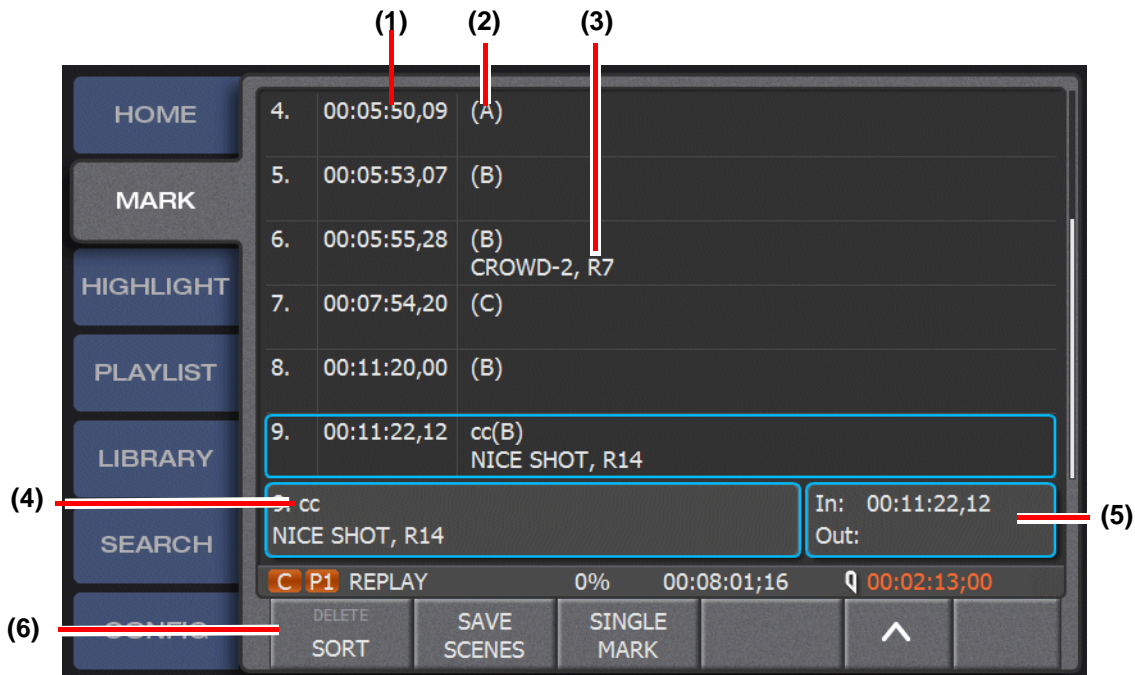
(1) (2) (3)

HOME

MARK

HIGHLIGHT

PLAYLIST

LIBRARY

SEARCH

CONFIG

| | | |
|---|---|---|
| 4. | 00:05:50,09 | (A) |
| 5. | 00:05:53,07 | (B) |
| 6. | 00:05:55,28 | (B) CROWD-2, R7 |
| 7. | 00:07:54,20 | (C) |
| 8. | 00:11:20,00 | (B) |
| 9. | 00:11:22,12 | cc(B) NICE SHOT, R14 |

(4)
9. cc
NICE SHOT, R14

In: 00:11:22,12
Out:
(5)

C P1 REPLAY 0% 00:08:01;16 00:02:13;00

(6)
DELETE
SORT

SAVE SCENES

SINGLE MARK

^